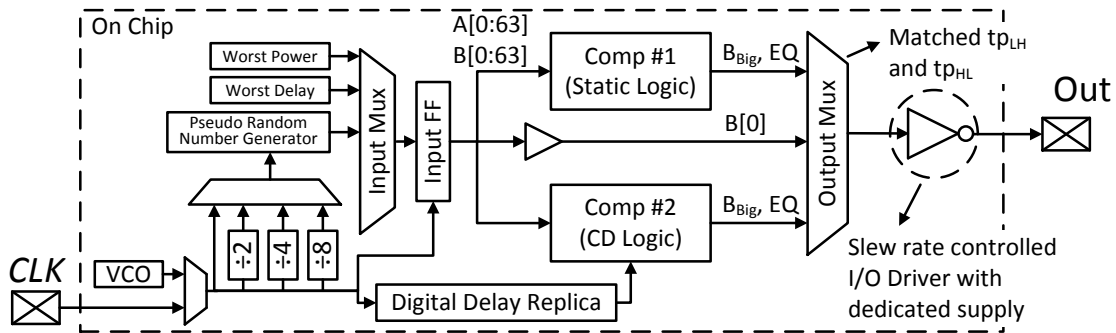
On Chip

Worst Power

Worst Delay

Pseudo Random Number Generator

Input Mux

Input FF

A[0:63]
B[0:63]

Comp #1 (Static Logic)

$B_{Big}$, EQ

B[0]

Comp #2 (CD Logic)

$B_{Big}$, EQ

Output Mux

Matched $tp_{LH}$ and $tp_{HL}$

Out

÷2
÷4
÷8

CLK

VCO

Digital Delay Replica

Slew rate controlled I/O Driver with dedicated supply